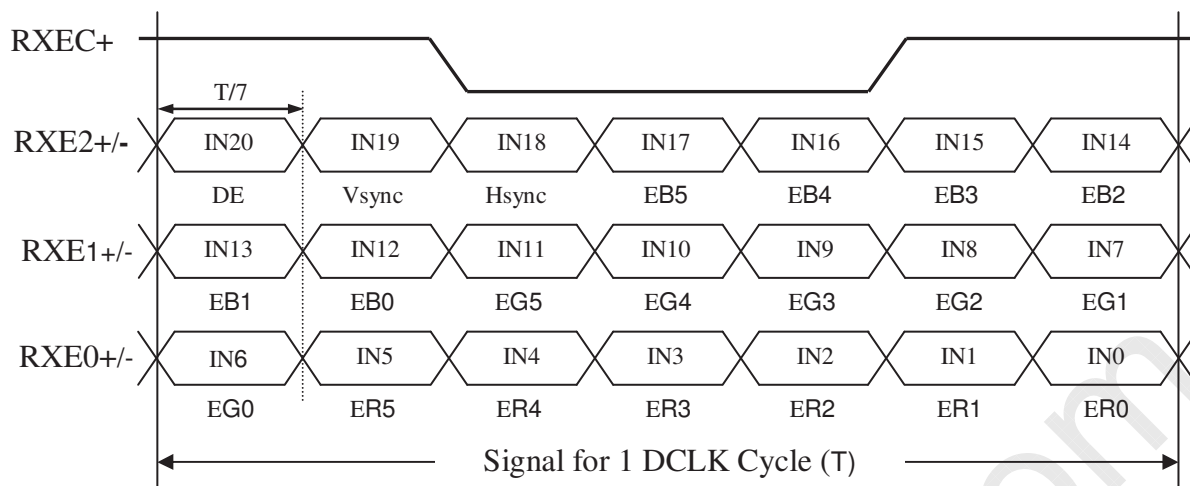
RXEC+

T/7

RXE2+/-

IN20 IN19 IN18 IN17 IN16 IN15 IN14

DE Vsync Hsync EB5 EB4 EB3 EB2

RXE1+/-

IN13 IN12 IN11 IN10 IN9 IN8 IN7

EB1 EB0 EG5 EG4 EG3 EG2 EG1

RXE0+/-

IN6 IN5 IN4 IN3 IN2 IN1 IN0

EG0 ER5 ER4 ER3 ER2 ER1 ER0

Signal for 1 DCLK Cycle (T)